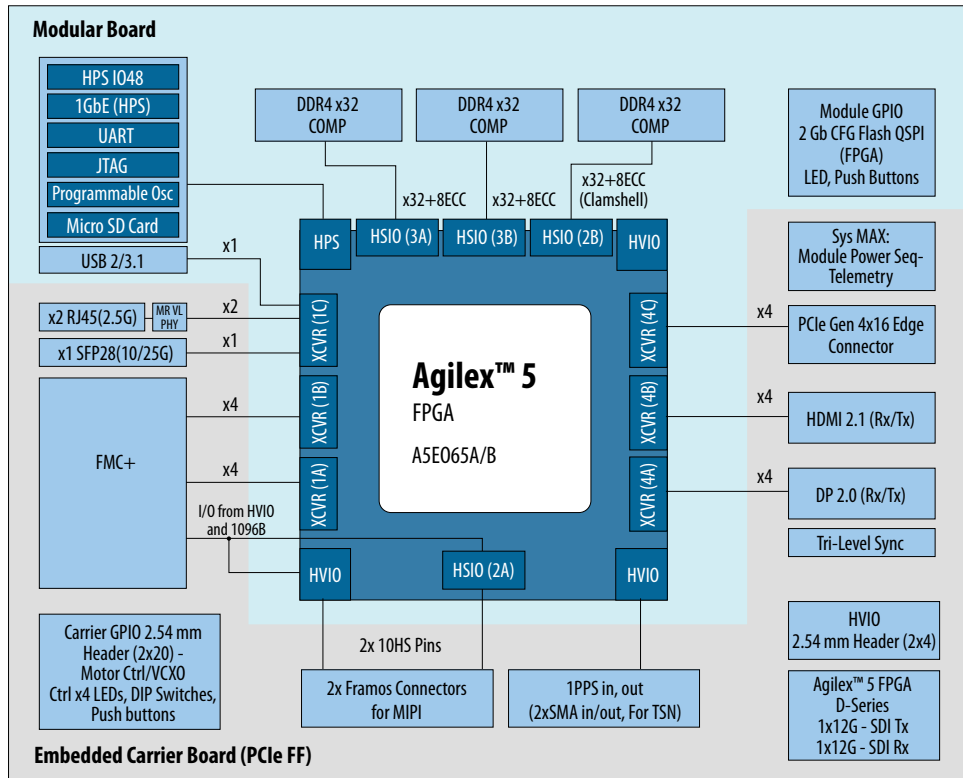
Modular Board

HPS IO48
1GbE (HPS)
UART
JTAG
Programmable Osc
Micro SD Card

USB 2/3.1

DDR4 x32
COMP

DDR4 x32
COMP

DDR4 x32
COMP

x32+8ECC
x32+8ECC
x32+8ECC
(Clamshell)

Module GPIO
2 Gb CFG Flash QSPI
(FPGA)
LED, Push Buttons

Sys MAX:
Module Power Seq-
Telemetry

x1

HPS
HSIO (3A)
HSIO (3B)
HSIO (2B)
HVIO

x2 RJ45(2.5G)
MR VL
PHY
x2
x1 SFP28(10/25G)
x1

XCVR (1C)
XCVR (4C)

x4
PCIe Gen 4x16 Edge
Connector

Agilex™ 5
FPGA
A5E065A/B

FMC+

x4
XCVR (1B)
XCVR (4B)
x4
HDMI 2.1 (Rx/Tx)

x4
XCVR (1A)
XCVR (4A)
x4
DP 2.0 (Rx/Tx)

I/O from HVIO
and 1096B

Tri-Level Sync

HVIO
HSIO (2A)
HVIO

Carrier GPIO 2.54 mm
Header (2x20) -
Motor Ctrl/VCXO
Ctrl x4 LEDs, DIP Switches,
Push buttons

2x 10HS Pins

2x Framos Connectors
for MIPI

1PPS in, out
(2xSMA in/out, For TSN)

HVIO
2.54 mm Header (2x4)

Agilex™ 5 FPGA
D-Series
1x12G - SDI Tx
1x12G - SDI Rx

Embedded Carrier Board (PCIe FF)